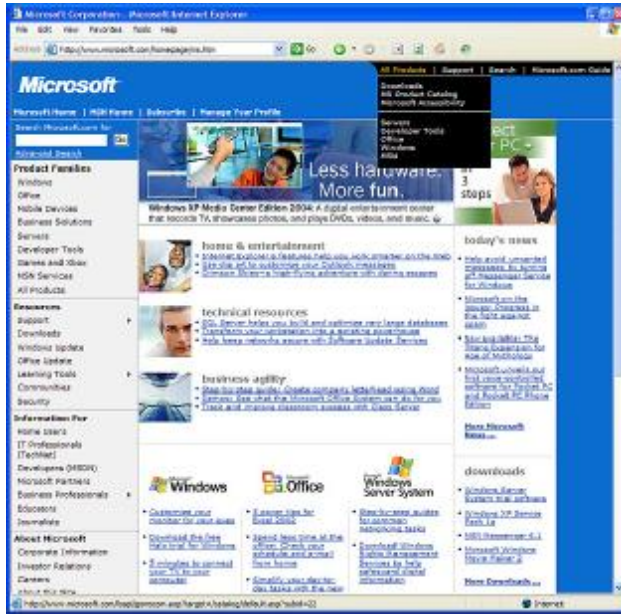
Microsoft Corporation - Microsoft Internet Explorer

File Edit View Favorites Tools Help

Address http://www.microsoft.com/homepage/ms.htm

Go

Microsoft

All Products | Support | Search | Microsoft.com Guide

Downloads
MS Product Catalog
Microsoft Accessibility

Servers
Developer Tools
Office
Windows
MSN

Microsoft Home | MSN Home | Subscribe | Manage Your Profile

Search Microsoft.com for:

Go

Advanced Search

Product Families

Windows
Office
Mobile Devices
Business Solutions
Servers
Developer Tools
Games and Xbox
MSN Services
All Products

Resources

Support
Downloads
Windows Update
Office Update
Learning Tools
Communities
Security

Information For

Home Users
IT Professionals (TechNet)
Developers (MSDN)
Microsoft Partners
Business Professionals
Educators
Journalists

About Microsoft

Corporate Information
Investor Relations
Careers
About this Site

Less hardware. More fun.

Windows XP Media Center Edition 2004: A digital entertainment center that records TV, showcases photos, and plays DVDs, videos, and music.

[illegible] PC

3 steps

home & entertainment

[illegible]
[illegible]
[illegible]

technical resources

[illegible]
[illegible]
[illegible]

business agility

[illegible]
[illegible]
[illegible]

Windows

Office

Windows Server System

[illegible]

today's news

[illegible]

More Microsoft News...

downloads

Windows Server System trial software
Windows XP Service Pack 1a
MSN Messenger 6.1
Microsoft Windows Movie Maker 2

More Downloads...

http://www.microsoft.com/isapi/gomscom.asp?target=/catalog/default.asp?subid=22

Internet